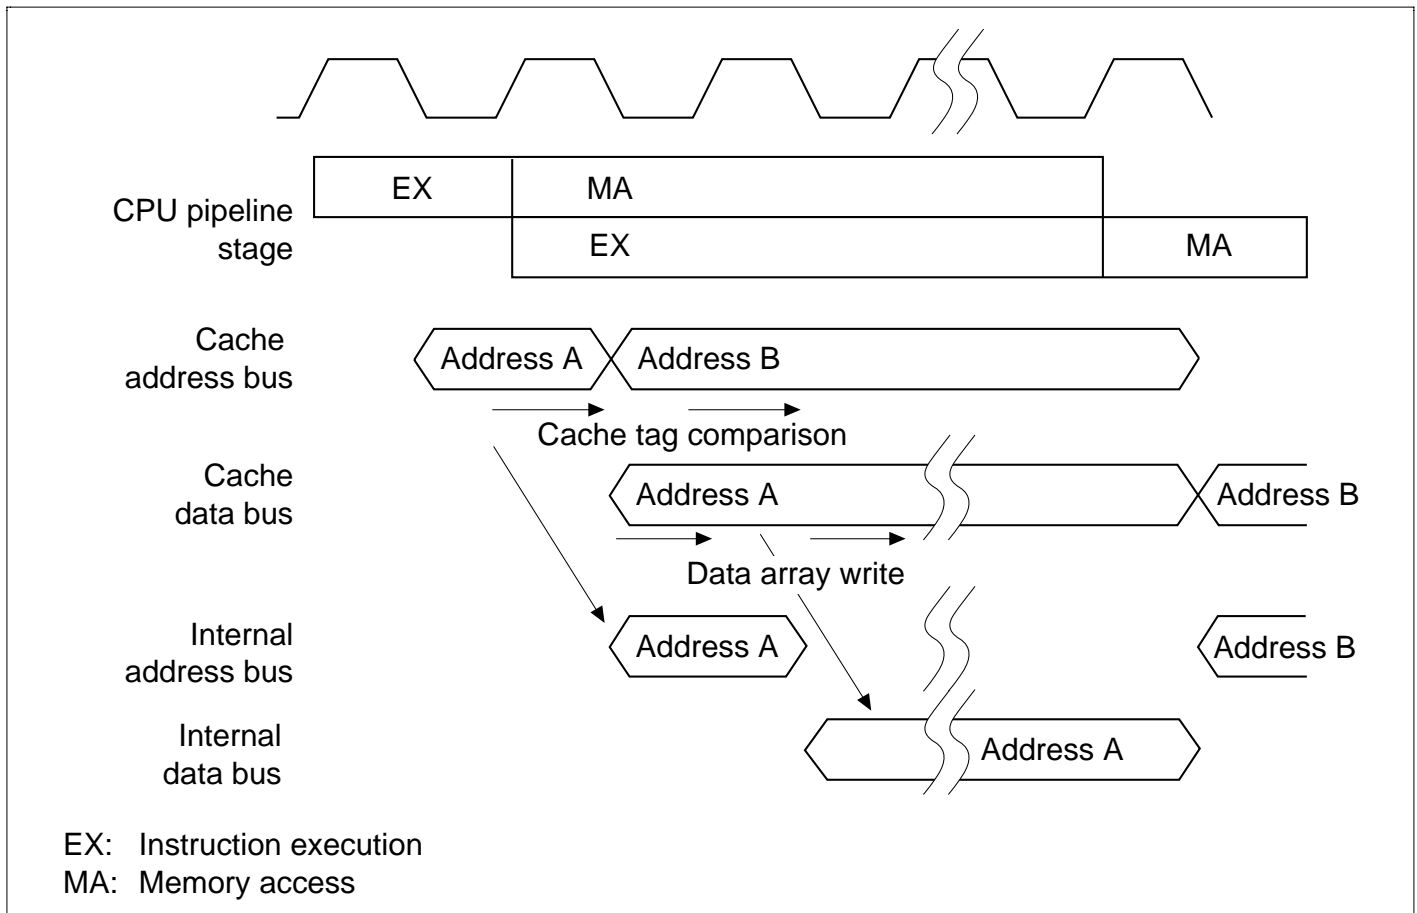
CPU pipeline stage
EX
MA
EX
MA

Cache address bus
Address A
Address B
Cache tag comparison

Cache data bus
Address A
Address B
Data array write

Internal address bus
Address A
Address B

Internal data bus
Address A

EX: Instruction execution
MA: Memory access